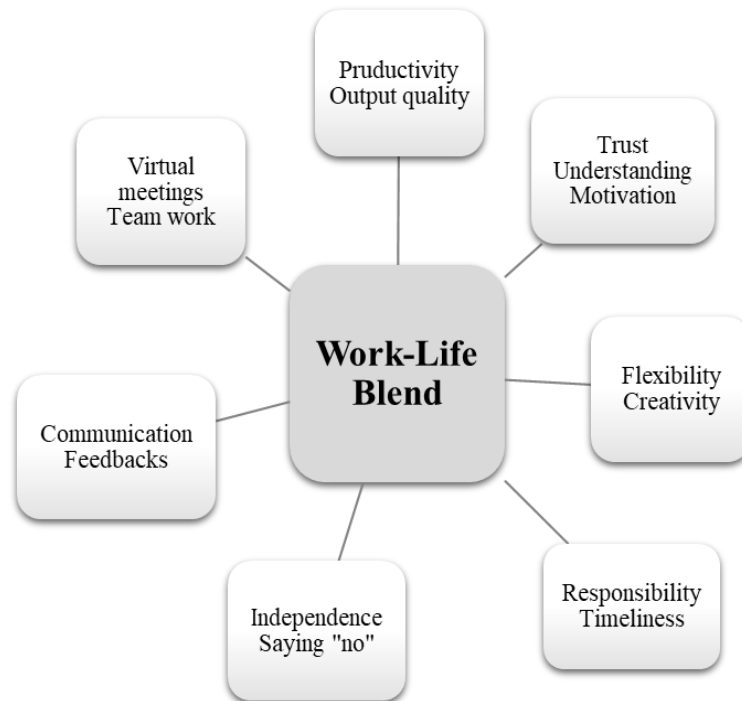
Pruductivity
Output quality

Virtual meetings
Team work

Trust
Understanding
Motivation

Work-Life Blend

Flexibility
Creativity

Communication
Feedbacks

Responsibility
Timeliness

Independence
Saying "no"